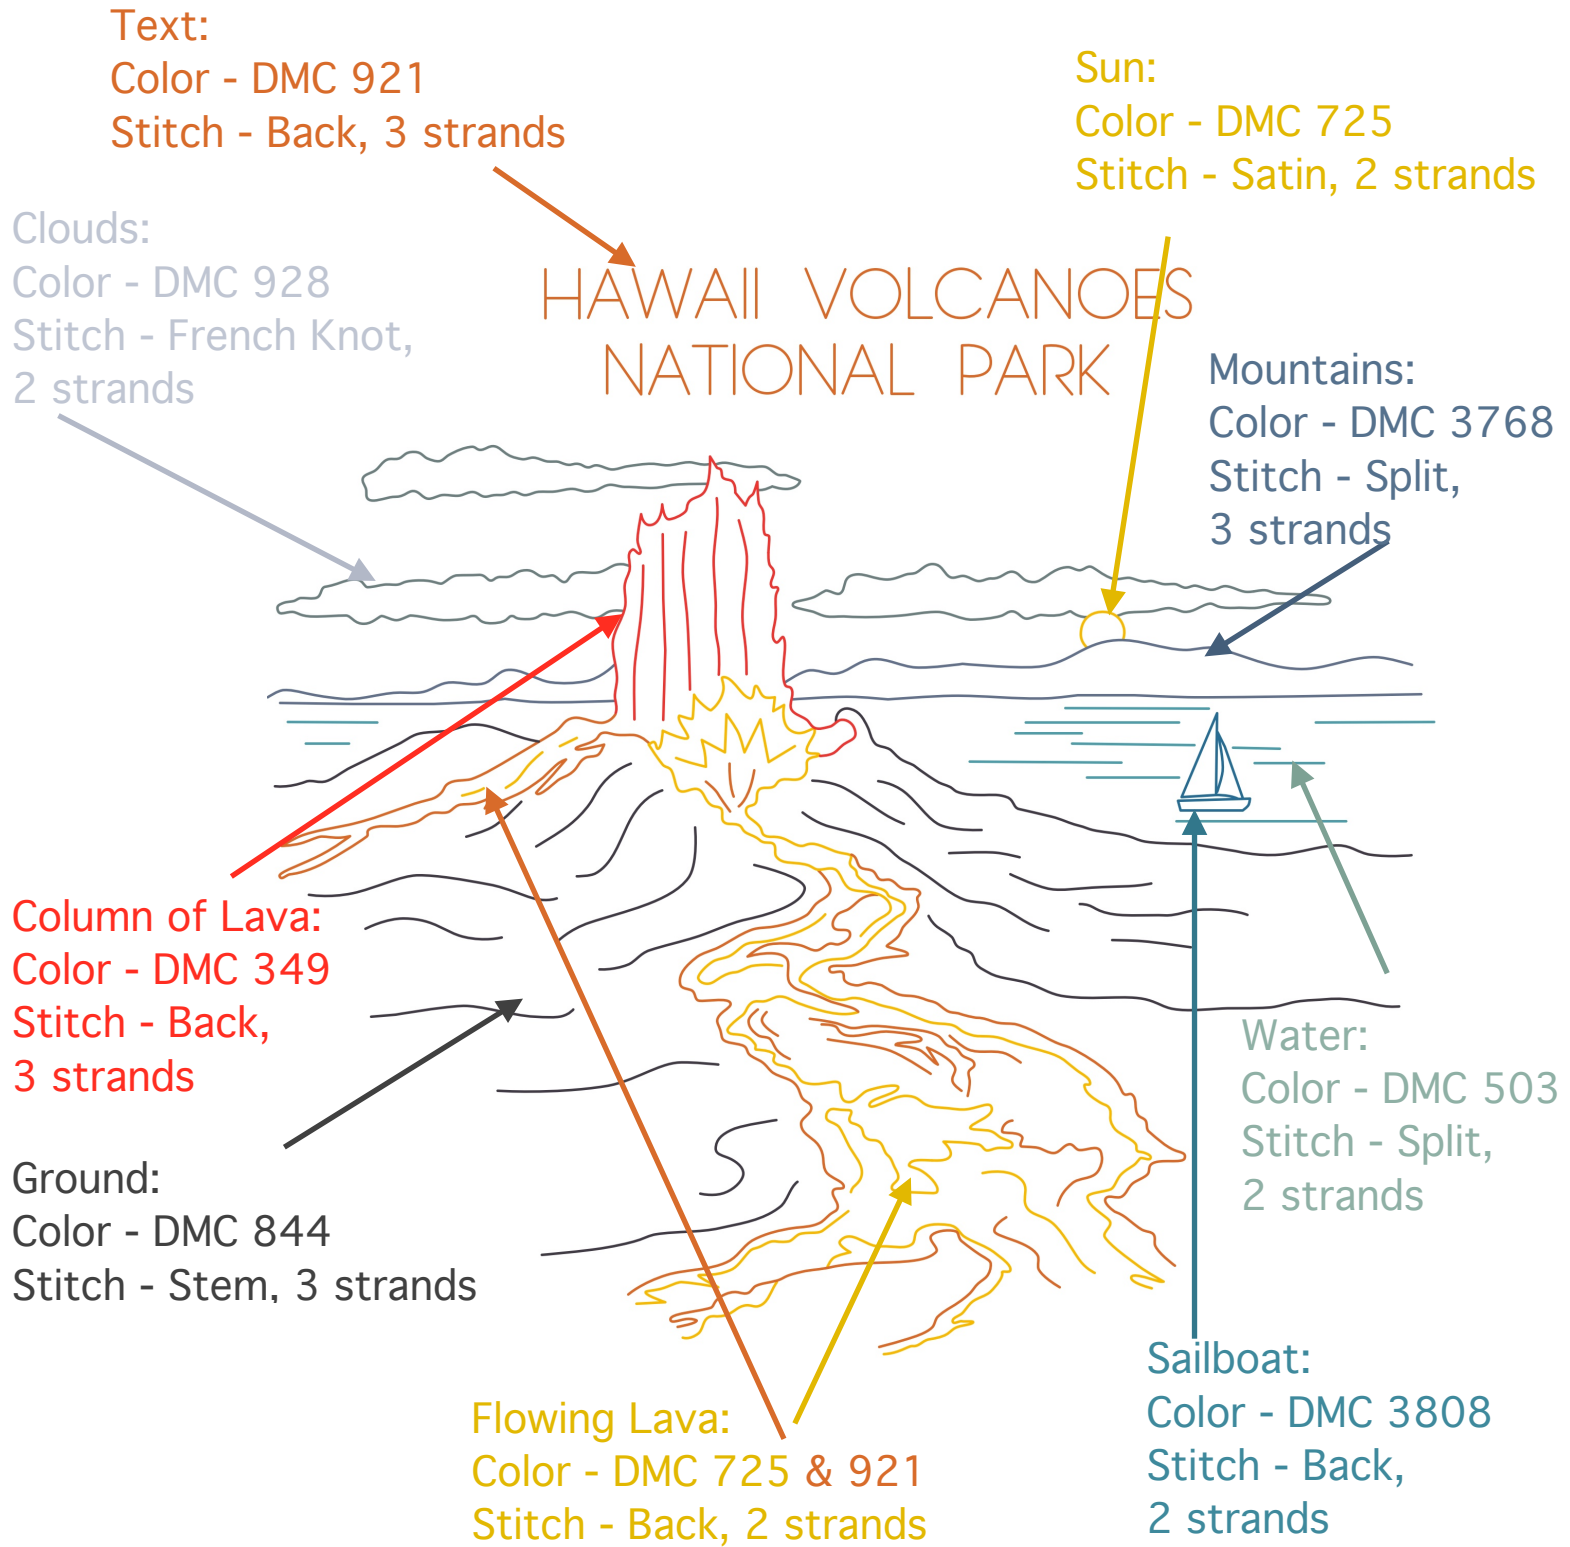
Text:
Color - DMC 921
Stitch - Back, 3 strands

Sun:
Color - DMC 725
Stitch - Satin, 2 strands

Clouds:
Color - DMC 928
Stitch - French Knot, 2 strands

HAWAII VOLCANOES NATIONAL PARK

Mountains:
Color - DMC 3768
Stitch - Split, 3 strands

Column of Lava:
Color - DMC 349
Stitch - Back, 3 strands

Water:
Color - DMC 503
Stitch - Split, 2 strands

Ground:
Color - DMC 844
Stitch - Stem, 3 strands

Sailboat:
Color - DMC 3808
Stitch - Back, 2 strands

Flowing Lava:
Color - DMC 725 & 921
Stitch - Back, 2 strands